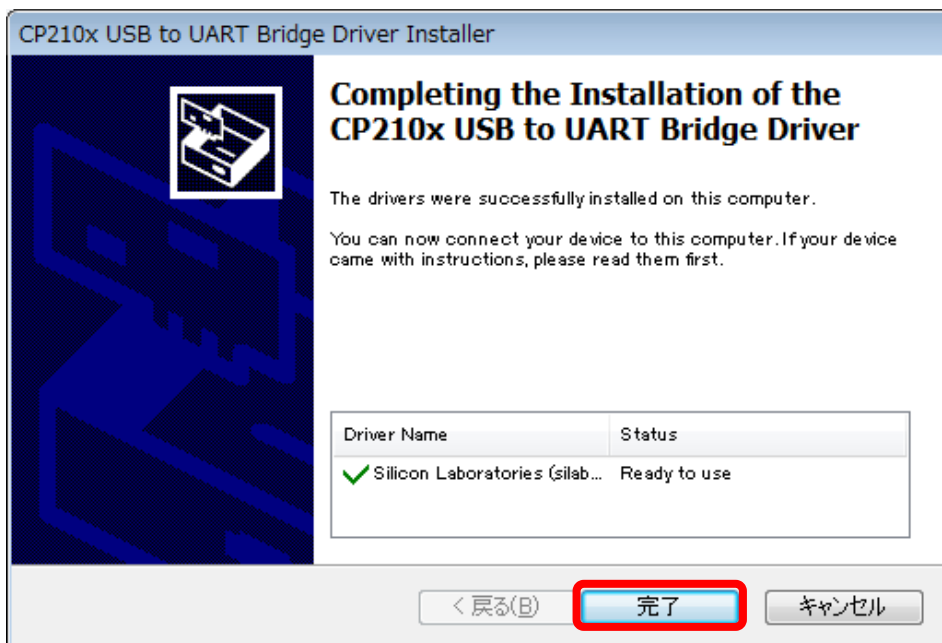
CP210x USB to UART Bridge Driver Installer

Completing the Installation of the CP210x USB to UART Bridge Driver

The drivers were successfully installed on this computer.

You can now connect your device to this computer. If your device came with instructions, please read them first.

| Driver Name | Status |
|---|---|
| Silicon Laboratories (silab... | Ready to use |

< 戻る(B)

完了

キャンセル